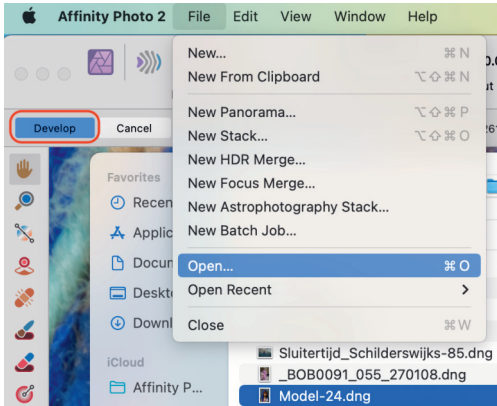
Affinity Photo 2 File Edit View Window Help

New... ⌘N
New From Clipboard ⌥⇧⌘N
New Panorama... ⌥⇧⌘P
New Stack... ⌥⇧⌘O
New HDR Merge...
New Focus Merge...
New Astrophotography Stack...
New Batch Job...
Open... ⌘O
Open Recent >
Close ⌘W

Develop Cancel

Favorites
Recen
Applic
Docun
Deskto
Downl
iCloud
Affinity P...

Sluitertijd_Schilderswijks-85.dng
_BOB0091_055_270108.dng
Model-24.dng